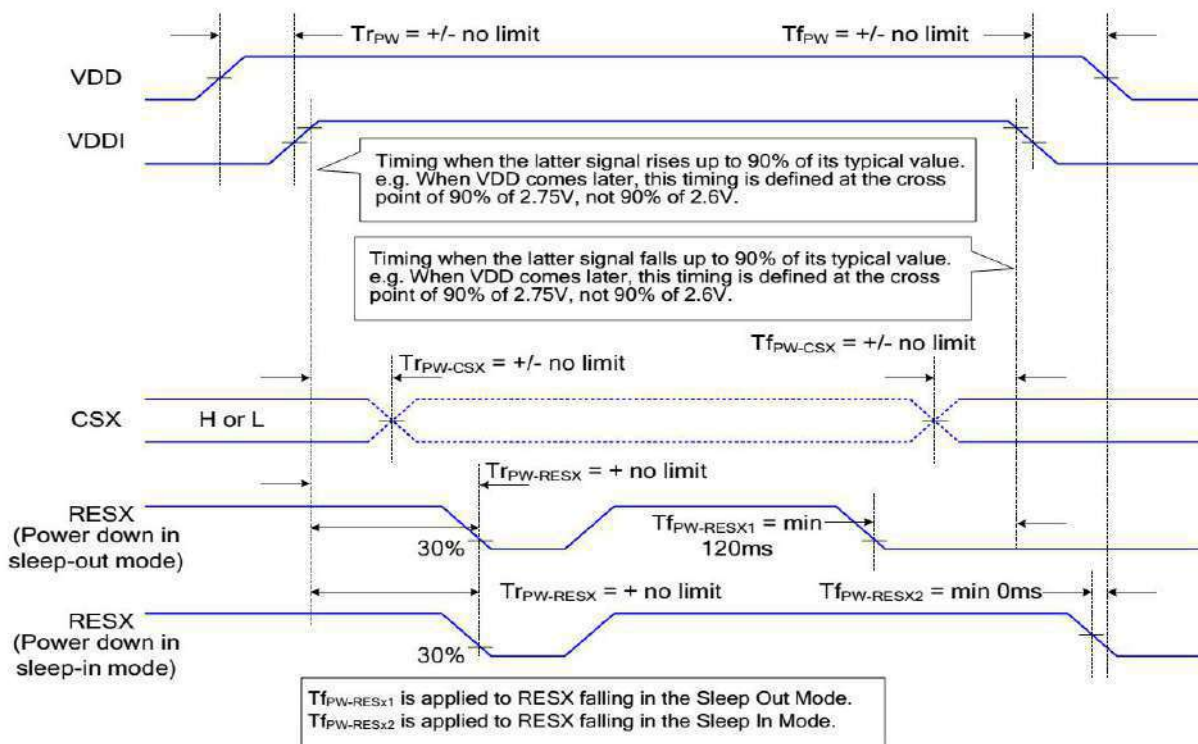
$Tr_{PW}$ = +/- no limit

$Tf_{PW}$ = +/- no limit

VDD

VDDI

Timing when the latter signal rises up to 90% of its typical value. e.g. When VDD comes later, this timing is defined at the cross point of 90% of 2.75V, not 90% of 2.6V.

Timing when the latter signal falls up to 90% of its typical value. e.g. When VDD comes later, this timing is defined at the cross point of 90% of 2.75V, not 90% of 2.6V.

$Tf_{PW-CSX}$ = +/- no limit

$Tr_{PW-CSX}$ = +/- no limit

CSX

H or L

$Tr_{PW-RESX}$ = + no limit

RESX (Power down in sleep-out mode)

$Tf_{PW-RESX1}$ = min 120ms

30%

$Tr_{PW-RESX}$ = + no limit

$Tf_{PW-RESX2}$ = min 0ms

RESX (Power down in sleep-in mode)

30%

$Tf_{PW-RESx1}$ is applied to RESX falling in the Sleep Out Mode.
$Tf_{PW-RESx2}$ is applied to RESX falling in the Sleep In Mode.